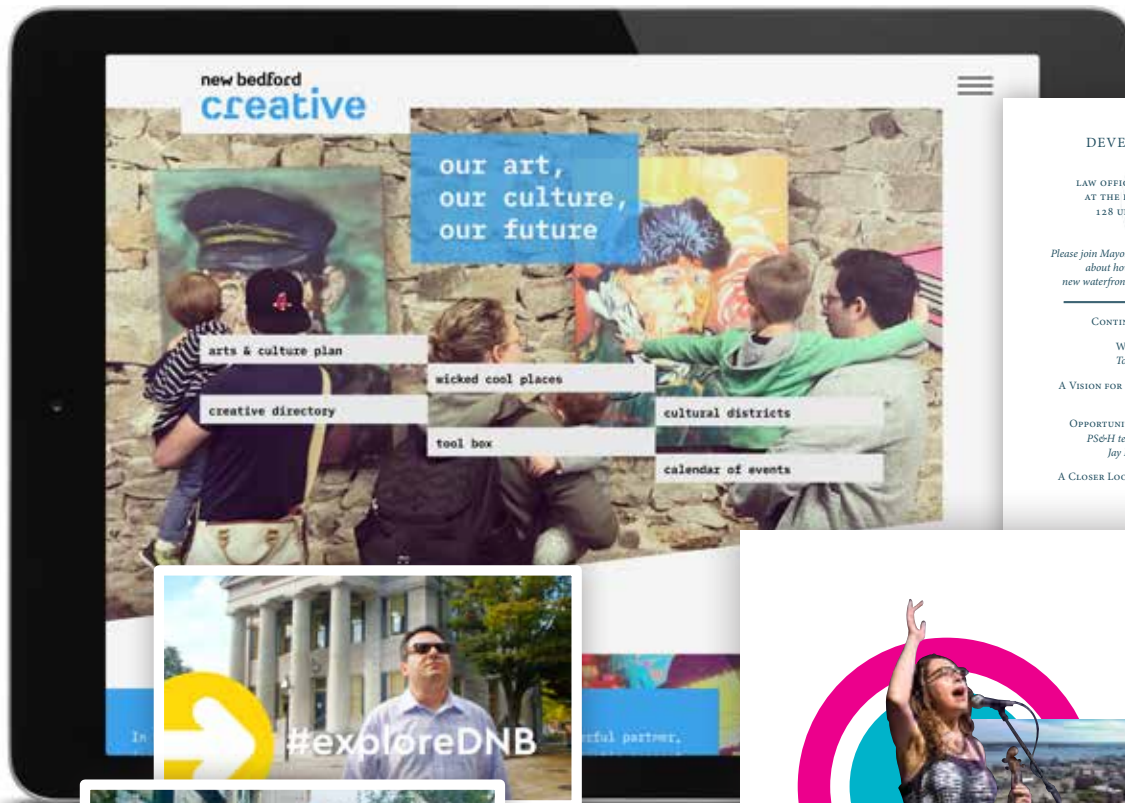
new bedford
creative

our art,
our culture,
our future

arts & culture plan

wicked cool places

creative directory

cultural districts

tool box

calendar of events

In

rful partner,

#exploreDNB

DEVE

LAW OFFIC
AT THE
128 U

Please join Mayo
about ho
new waterfron

CONTI

W
To

A VISION FOR

OPPORTUNI
PS&H te
Jay

A CLOSER LOO